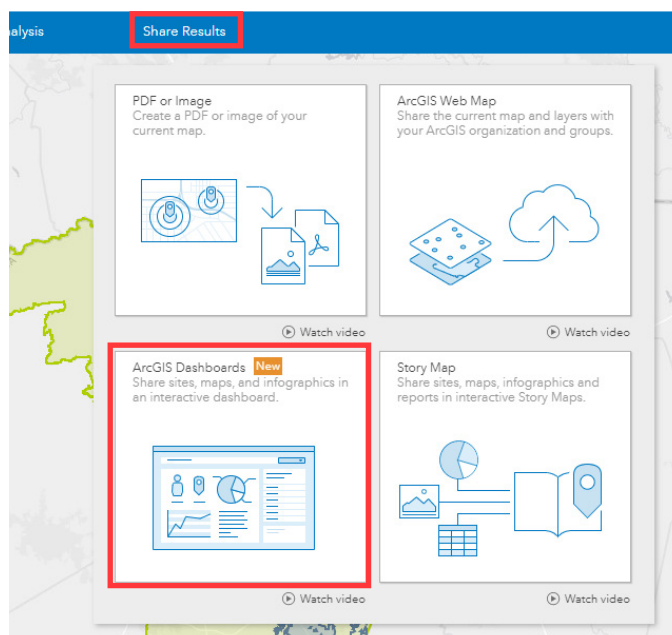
alysis

Share Results

PDF or Image
Create a PDF or image of your current map.

Watch video

ArcGIS Web Map
Share the current map and layers with your ArcGIS organization and groups.

Watch video

ArcGIS Dashboards New
Share sites, maps, and infographics in an interactive dashboard.

Watch video

Story Map
Share sites, maps, infographics and reports in interactive Story Maps.

Watch video